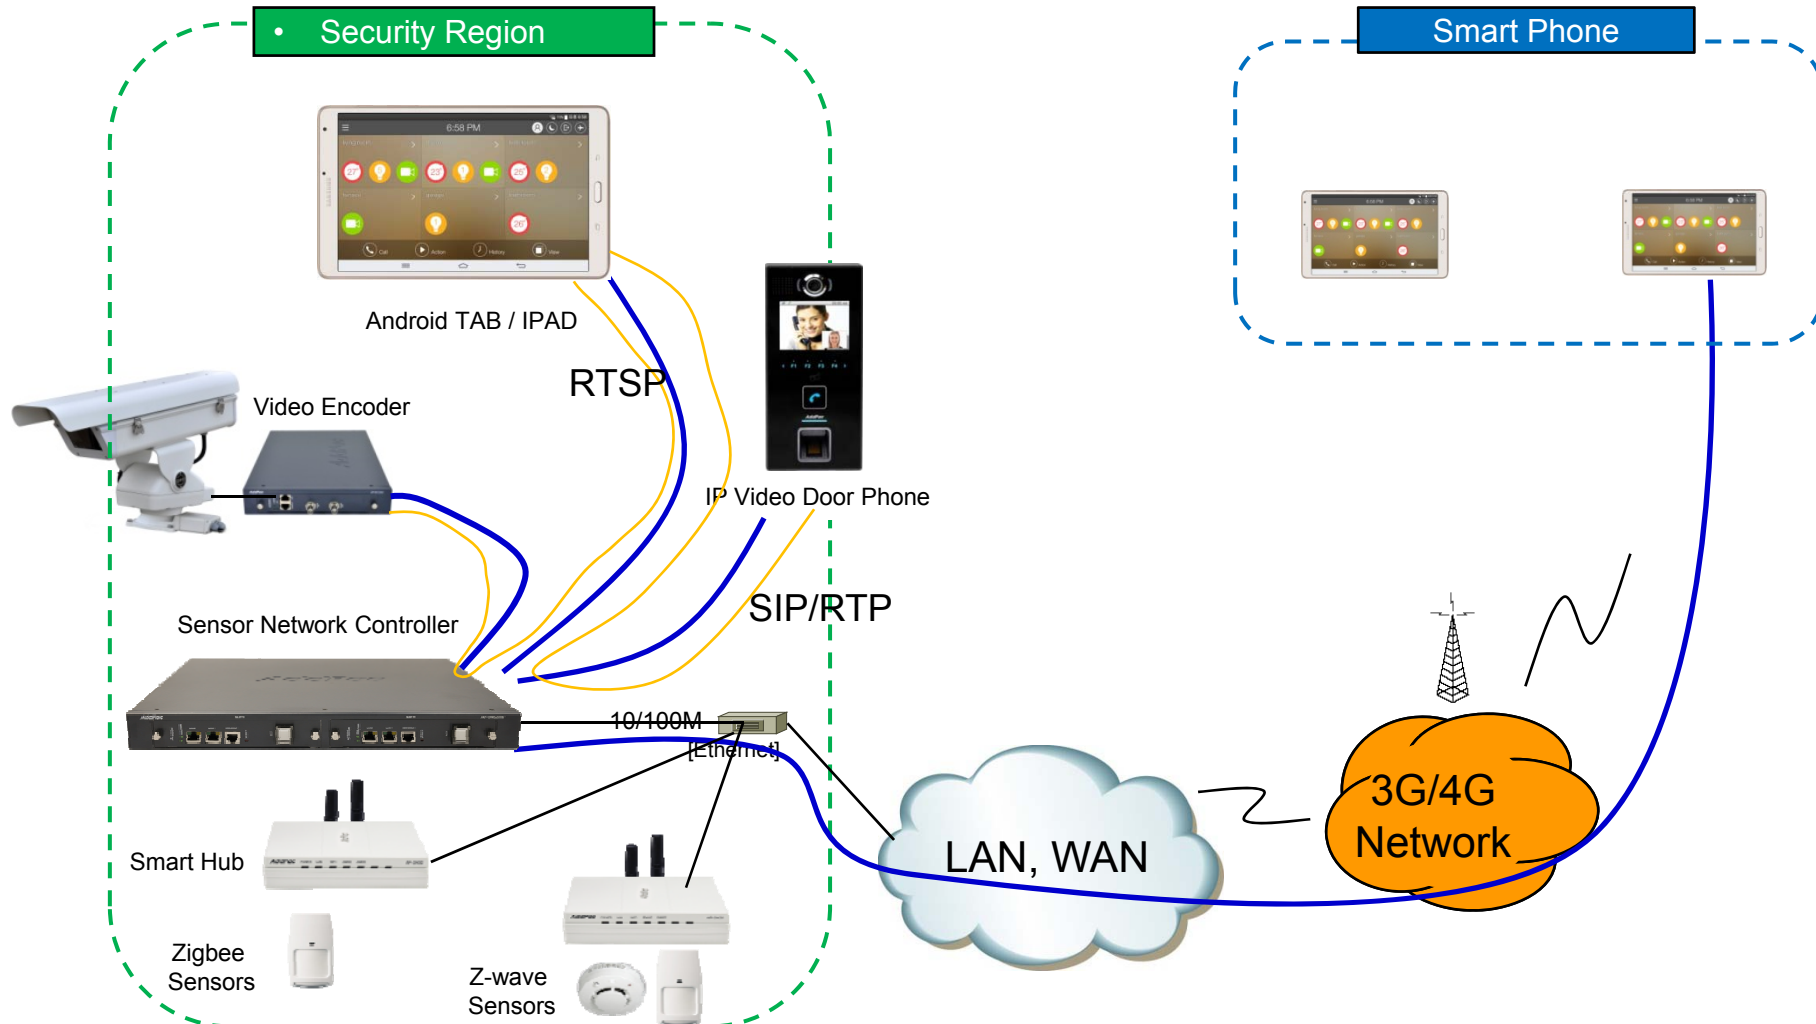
• Security Region

Smart Phone

6:58 PM

Android TAB / IPAD

RTSP

Video Encoder

IP Video Door Phone

SIP/RTP

Sensor Network Controller

10/100M
[Ethernet]

LAN, WAN

3G/4G
Network

Smart Hub

Zigbee
Sensors

Z-wave
Sensors